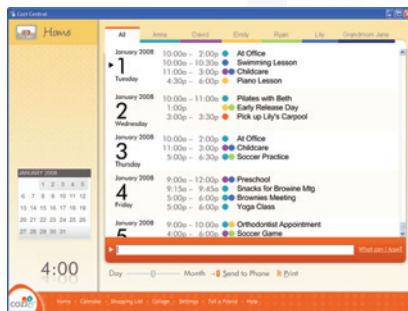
Cozi Central

Home

All | Anna | David | Emily | Ryan | Lily | Grandmom Jane

January 2008
1
Tuesday
10:00a – 2:00p At Office
10:00a – 10:30a Swimming Lesson
11:00a – 3:00p Childcare
4:30p – 6:00p Piano Lesson

January 2008
2
Wednesday
10:00a – 11:00a Pilates with Beth
12:00p Early Release Day
3:00p – 3:30p Pick up Lily's Carpool

January 2008
3
Thursday
10:00a – 2:00p At Office
11:00a – 3:00p Childcare
5:00p – 6:30p Soccer Practice

January 2008
4
Friday
9:00a – 12:00p Preschool
9:15a – 9:45a Snacks for Browine Mtg
5:00p – 6:00p Brownies Meeting
5:30p – 6:00p Yoga Class

January 2008
5
9:00a – 11:00a Orthodontist Appointment
4:00p – 6:00p Soccer Game

What can I type?

JANUARY 2008
1 2 3 4 5
7 8 9 10 11 12
14 15 16 17 18 19
21 22 23 24 25 26
28 29 30 31

4:00

Day Month Send to Phone Print

cozi

Home • Calendar • Shopping List • Collage • Settings • Tell a Friend • Help